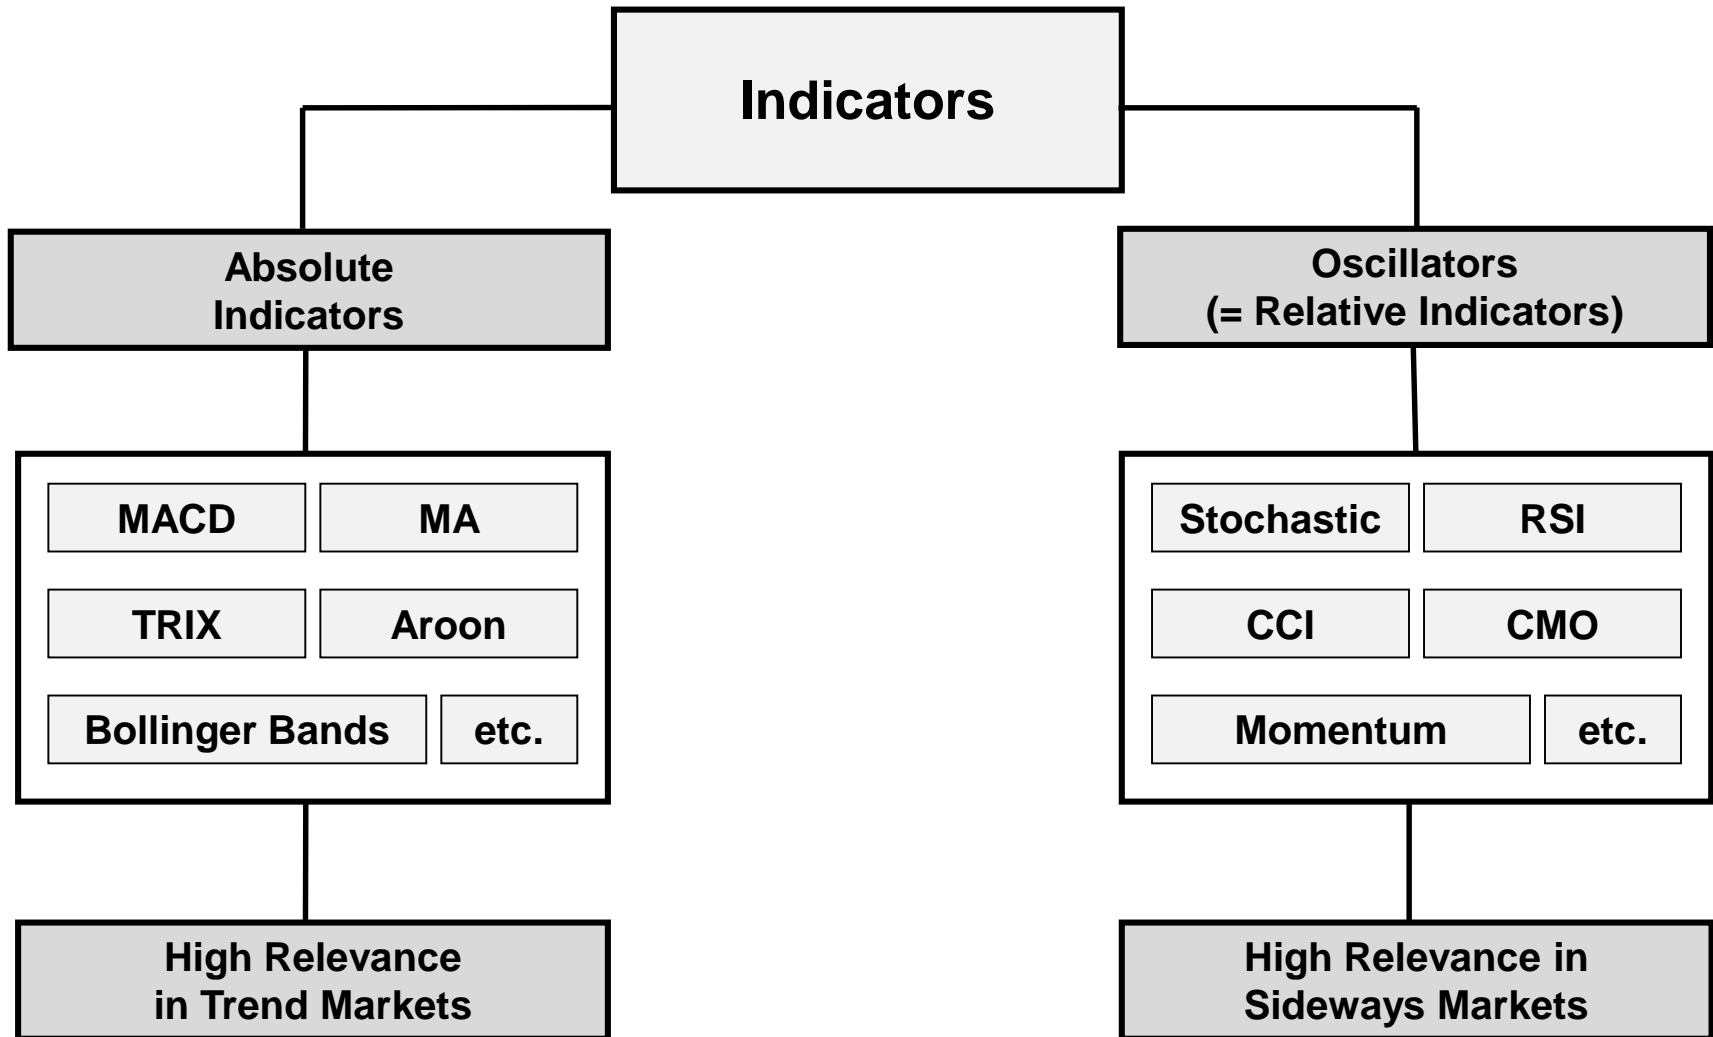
Indicators

Absolute Indicators

MACD
MA
TRIX
Aroon
Bollinger Bands
etc.

High Relevance in Trend Markets

Oscillators (= Relative Indicators)

Stochastic
RSI
CCI
CMO
Momentum
etc.

High Relevance in Sideways Markets